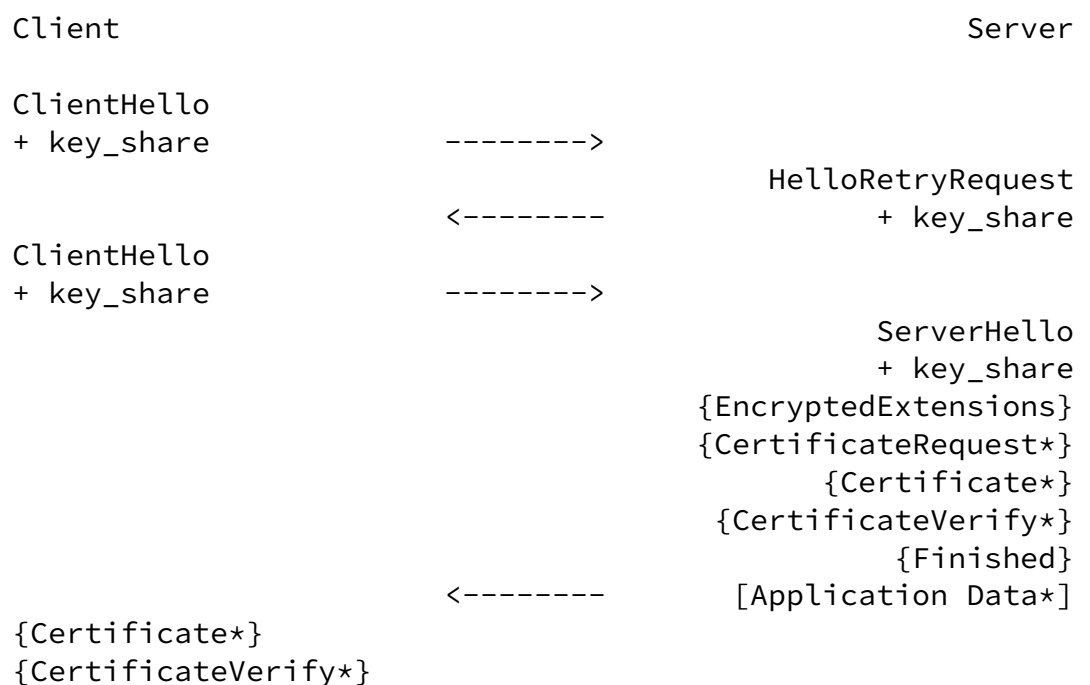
Client                                               Server

ClientHello
+ key_share             -------->
                                          HelloRetryRequest
                        <--------               + key_share
ClientHello
+ key_share             -------->
                                                ServerHello
                                                + key_share
                                      {EncryptedExtensions}
                                      {CertificateRequest*}
                                             {Certificate*}
                                       {CertificateVerify*}
                                                 {Finished}
                        <--------       [Application Data*]
{Certificate*}
{CertificateVerify*}